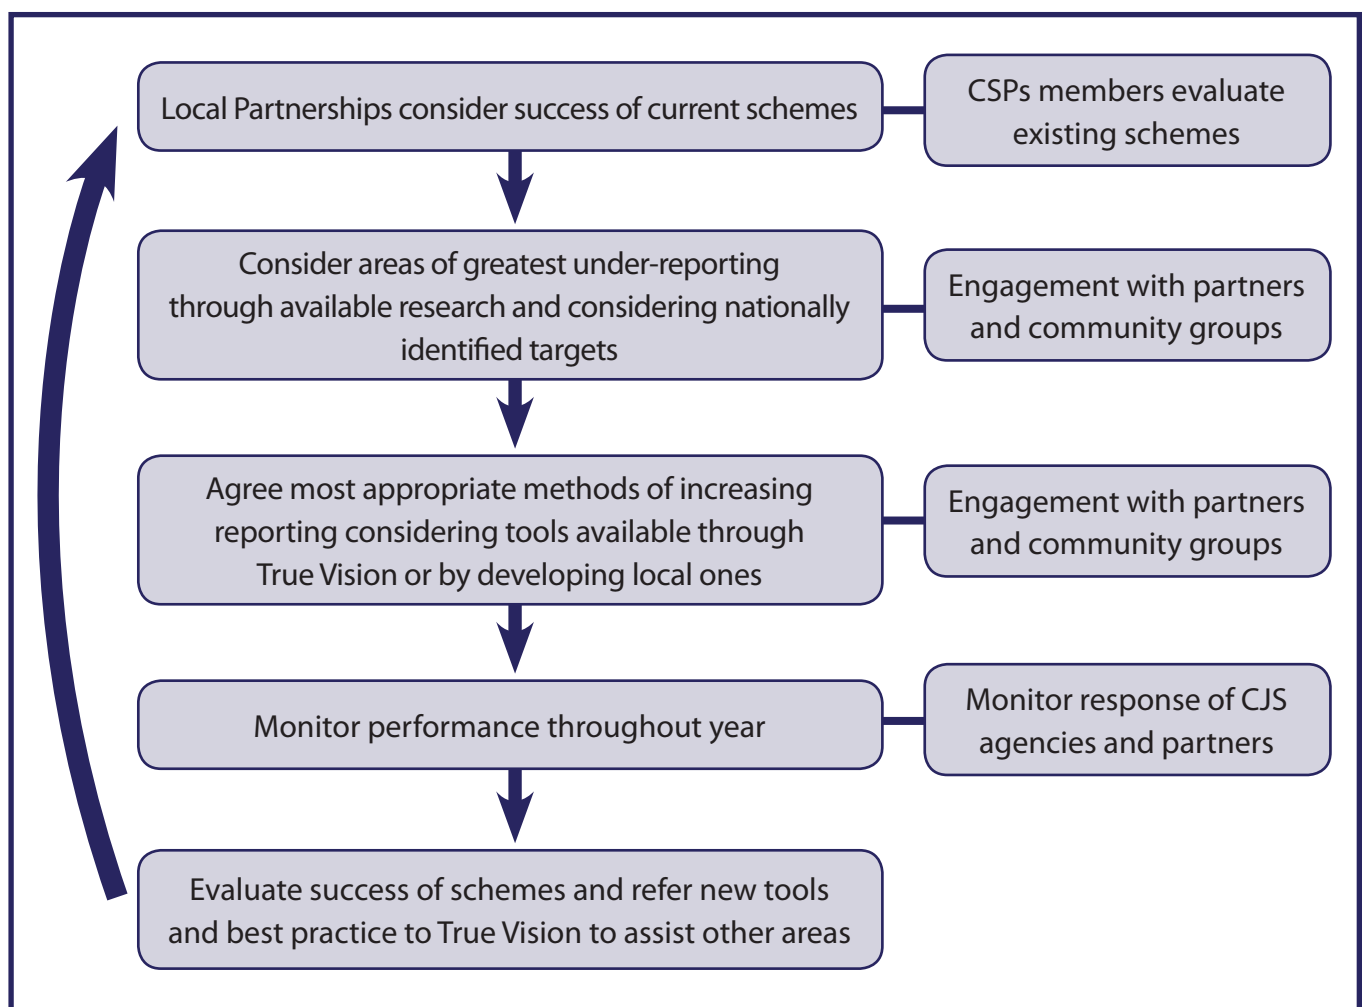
Local Partnerships consider success of current schemes

CSPs members evaluate existing schemes

Consider areas of greatest under-reporting through available research and considering nationally identified targets

Engagement with partners and community groups

Agree most appropriate methods of increasing reporting considering tools available through True Vision or by developing local ones

Engagement with partners and community groups

Monitor performance throughout year

Monitor response of CJS agencies and partners

Evaluate success of schemes and refer new tools and best practice to True Vision to assist other areas